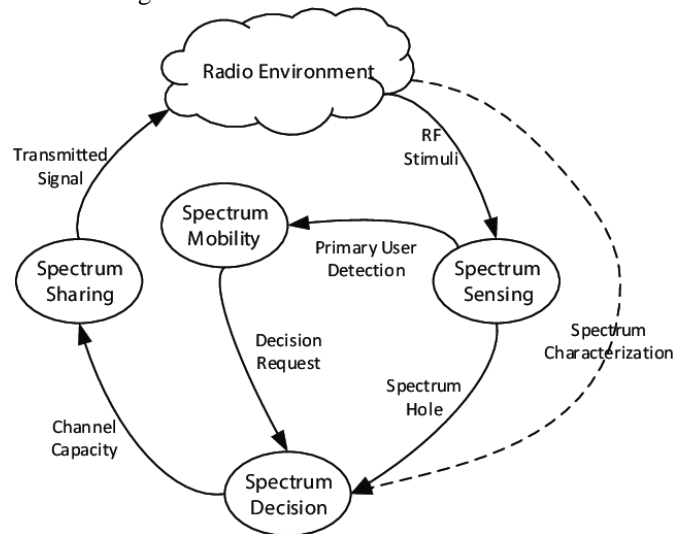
Radio Environment

Transmitted Signal

RF Stimuli

Spectrum Mobility

Primary User Detection

Spectrum Sensing

Spectrum Sharing

Decision Request

Spectrum Characterization

Spectrum Hole

Channel Capacity

Spectrum Decision